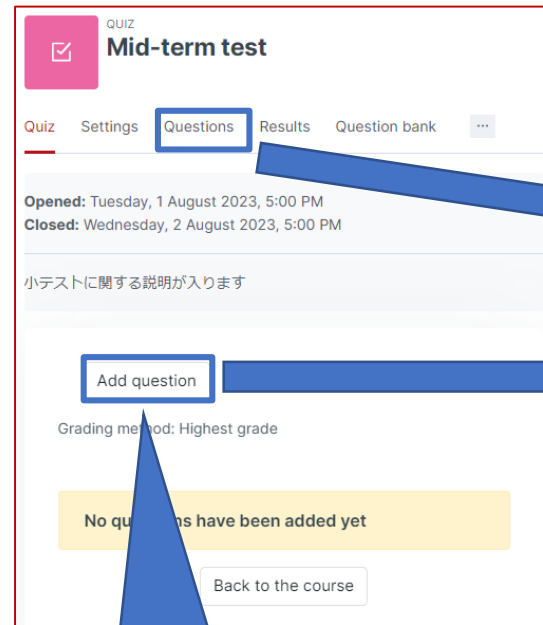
QUIZ
Mid-term test

Quiz Settings Questions Results Question bank ···

Opened: Tuesday, 1 August 2023, 5:00 PM
Closed: Wednesday, 2 August 2023, 5:00 PM

小テストに関する説明が入ります

Add question

Grading me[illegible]od: Highest grade

No qu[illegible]ns have been added yet

Back to the course